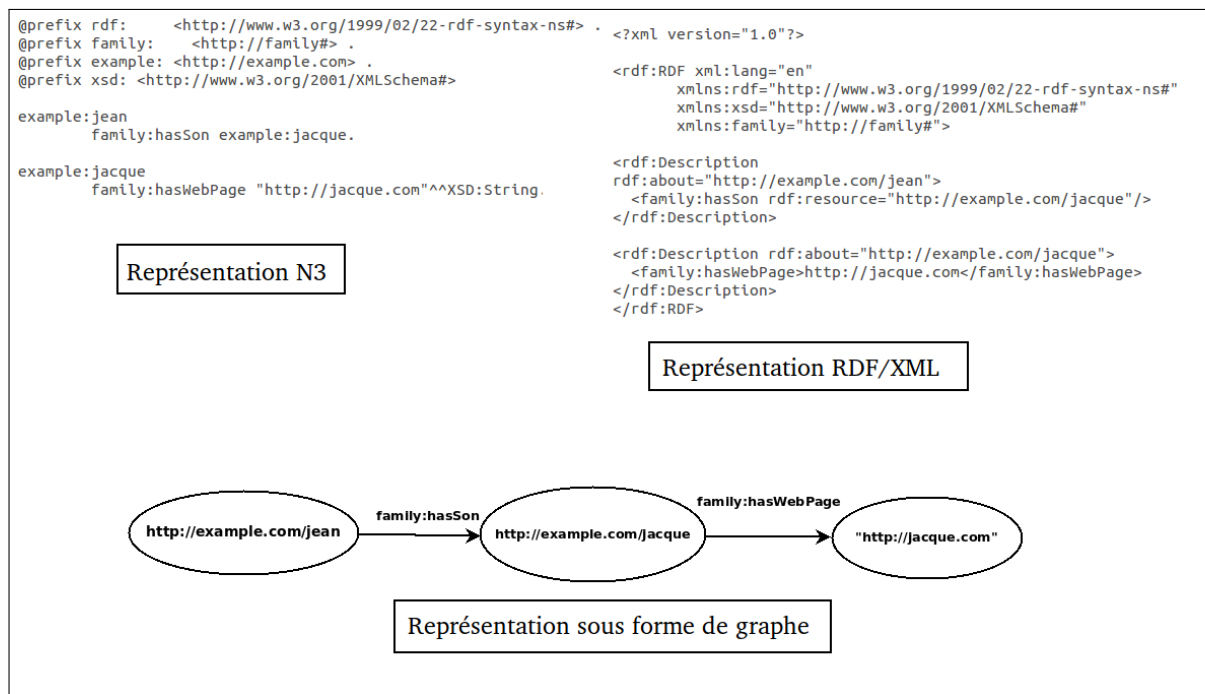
@prefix rdf: <http://www.w3.org/1999/02/22-rdf-syntax-ns#> .
@prefix family: <http://family#> .
@prefix example: <http://example.com> .
@prefix xsd: <http://www.w3.org/2001/XMLSchema#>

example:jean
family:hasSon example:jacque.

example:jacque
family:hasWebPage "http://jacque.com"^^XSD:String.

Représentation N3

<?xml version="1.0"?>

<rdf:RDF xml:lang="en"
xmlns:rdf="http://www.w3.org/1999/02/22-rdf-syntax-ns#"
xmlns:xsd="http://www.w3.org/2001/XMLSchema#"
xmlns:family="http://family#">

<rdf:Description
rdf:about="http://example.com/jean">
<family:hasSon rdf:resource="http://example.com/jacque"/>
</rdf:Description>

<rdf:Description rdf:about="http://example.com/jacque">
<family:hasWebPage>http://jacque.com</family:hasWebPage>
</rdf:Description>
</rdf:RDF>

Représentation RDF/XML

http://example.com/jean

family:hasSon

http://example.com/jacque

family:hasWebPage

"http://jacque.com"

Représentation sous forme de graphe